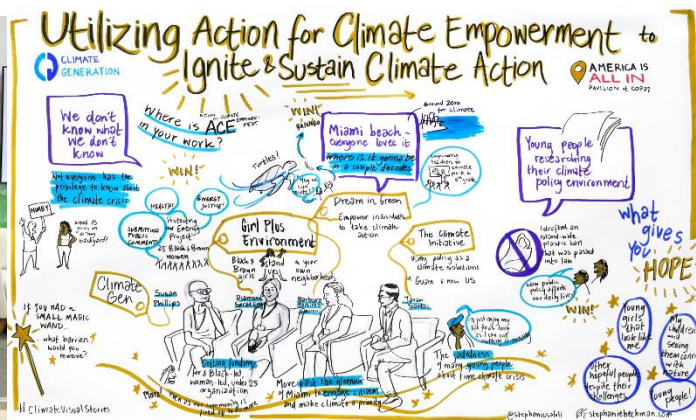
Utilizing Action for Climate Empowerment to Ignite & Sustain Climate Action

CLIMATE GENERATION

AMERICA IS ALL IN PAVILION @ COP27

We don't know what we don't know

Where is ACE in your work?

ACTION CLIMATE EMPOWERMENT

WIN!

Miami beach - everyone loves it

where is it gonna be in a couple decades

Ground Zero for climate

Young people researching their climate policy environment

Not everyone has the privilege to know about the climate crisis

WIN!

HEALTH

ENERGY JUSTICE

Turtles!

Dream in Green

Empower individuals to take climate action

The Climate Initiative

Using policy as a climate solution

Girl Plus Environment

Black & Brown girls

in your own neighborhood

SUBMITTING PUBLIC COMMENT

25 Black & Brown women

Climate Gen

Susan Phillips

Identified an ocean-wide plastic ban that was passed into law

how public policy affects our daily lives

What gives you HOPE

WIN!

young girls that look like me

my children seeing them connect with nature

other hopeful people despite their challenges

young people

If you HAD a SMALL MAGIC WAND... what barriers would you remove?

Centering Funding

as a Black-led woman-led, under 25 organization

Move past the glamour of Miami to empower citizens and make climate a priority

The loneliness of many young people about the climate crisis

#ClimateVisualStories

@stephaniesahl

stephaniebeckman.com